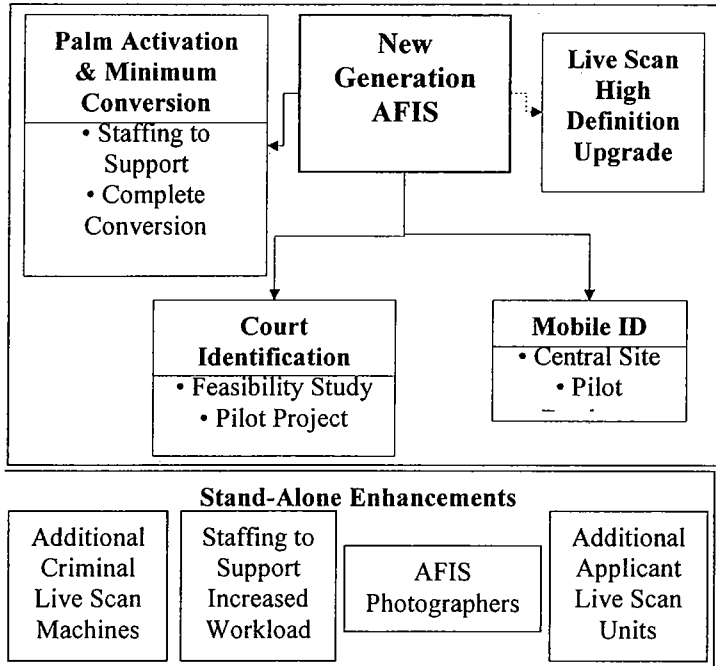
Palm Activation & Minimum Conversion
• Staffing to Support
• Complete Conversion

New Generation AFIS

Live Scan High Definition Upgrade

Court Identification
• Feasibility Study
• Pilot Project

Mobile ID
• Central Site
• Pilot
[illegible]

Stand-Alone Enhancements

Additional Criminal Live Scan Machines

Staffing to Support Increased Workload

AFIS Photographers

Additional Applicant Live Scan Units